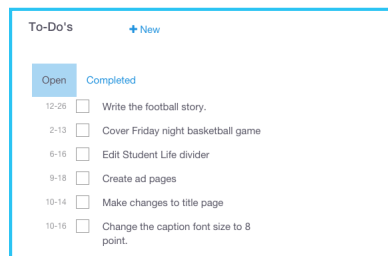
To-Do's + New

Open Completed

12-26 Write the football story.

2-13 Cover Friday night basketball game

6-16 Edit Student Life divider

9-18 Create ad pages

10-14 Make changes to title page

10-16 Change the caption font size to 8 point.